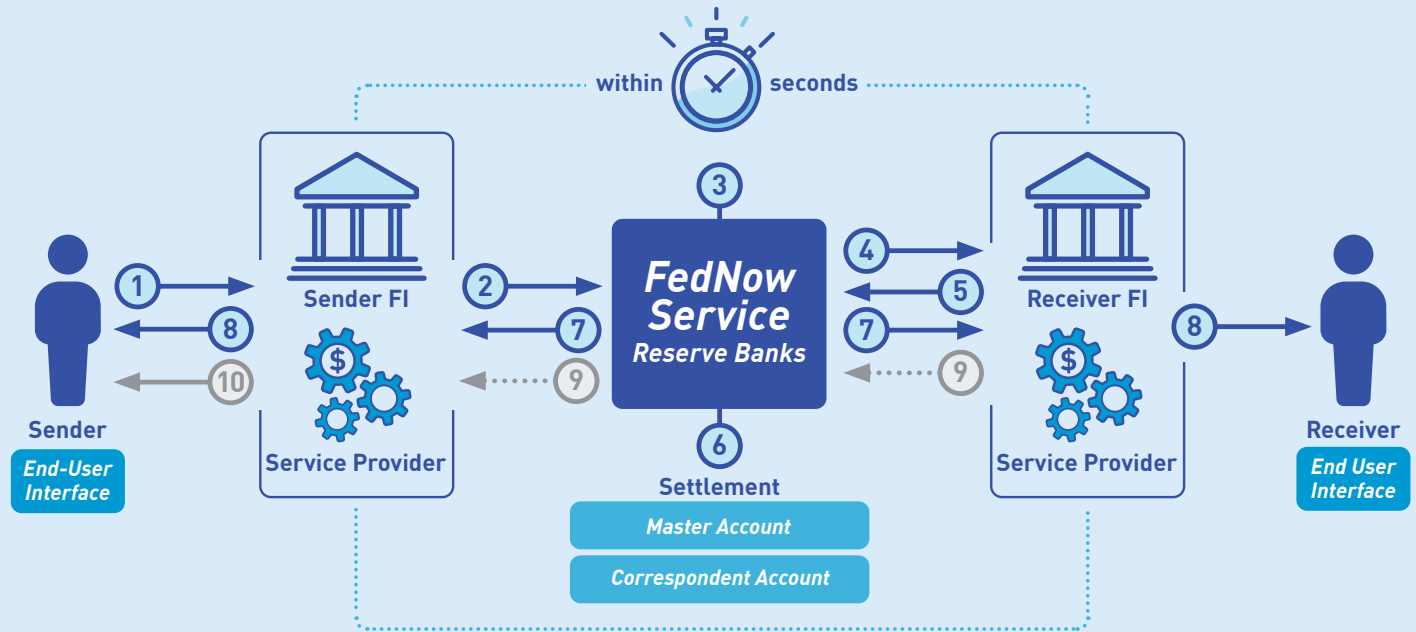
within seconds

3

FedNow Service
Reserve Banks

6

Settlement

Master Account

Correspondent Account

1

8

10

Sender

End-User Interface

Sender FI

Service Provider

2

7

9

4

5

7

9

Receiver FI

Service Provider

8

Receiver

End User Interface